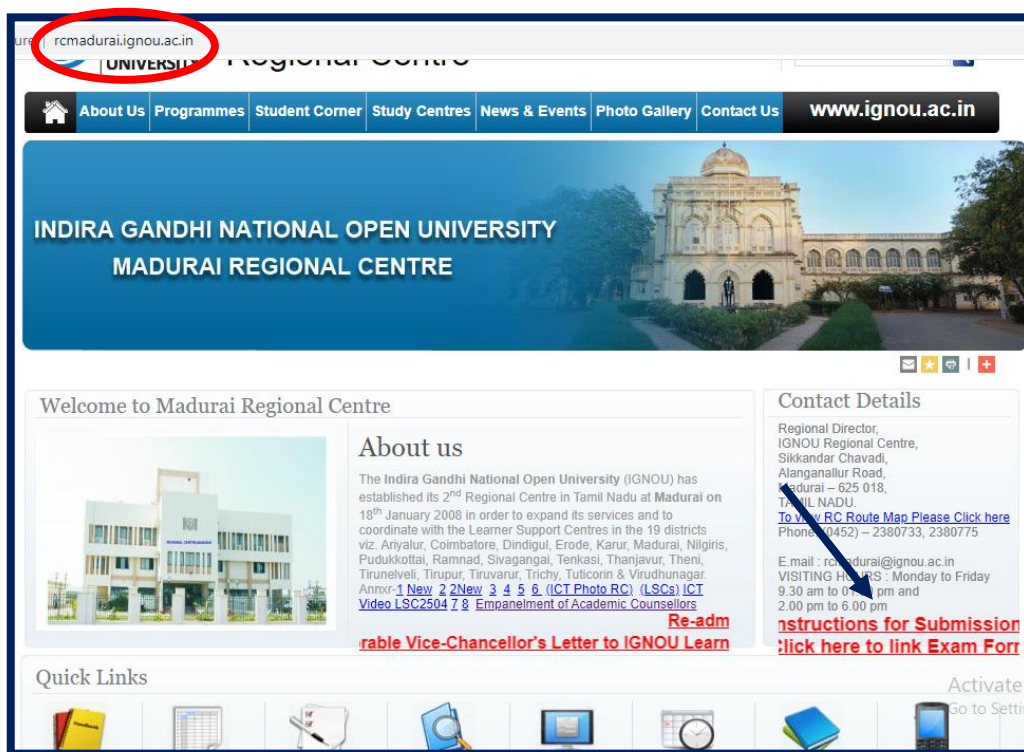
ure | rcmadurai.ignou.ac.in

UNIVERSITY Regional Centre

About Us | Programmes | Student Corner | Study Centres | News & Events | Photo Gallery | Contact Us | www.ignou.ac.in

INDIRA GANDHI NATIONAL OPEN UNIVERSITY
MADURAI REGIONAL CENTRE

Welcome to Madurai Regional Centre

About us

The **Indira Gandhi National Open University** (IGNOU) has established its 2$^{nd}$ Regional Centre in Tamil Nadu at **Madurai on** 18$^{th}$ January 2008 in order to expand its services and to coordinate with the Learner Support Centres in the 19 districts viz. Ariyalur, Coimbatore, Dindigul, Erode, Karur, Madurai, Nilgiris, Pudukkottai, Ramnad, Sivagangai, Tenkasi, Thanjavur, Theni, Tirunelveli, Tirupur, Tiruvarur, Trichy, Tuticorin & Virudhunagar. Annxr-1 New 2 2New 3 4 5 6 (ICT Photo RC) (LSCs) ICT Video LSC2504 7 8 Empanelment of Academic Counsellors

Re-adm

rable Vice-Chancellor's Letter to IGNOU Learn

Contact Details

Regional Director,
IGNOU Regional Centre,
Sikkandar Chavadi,
Alanganallur Road,
Madurai – 625 018,
TAMIL NADU.
To view RC Route Map Please Click here
Phone (0452) – 2380733, 2380775

E.mail : rcmadurai@ignou.ac.in
VISITING HOURS : Monday to Friday
9.30 am to 01.00 pm and
2.00 pm to 6.00 pm

nstructions for Submission
Click here to link Exam Forr

Quick Links

Activate
Go to Setti